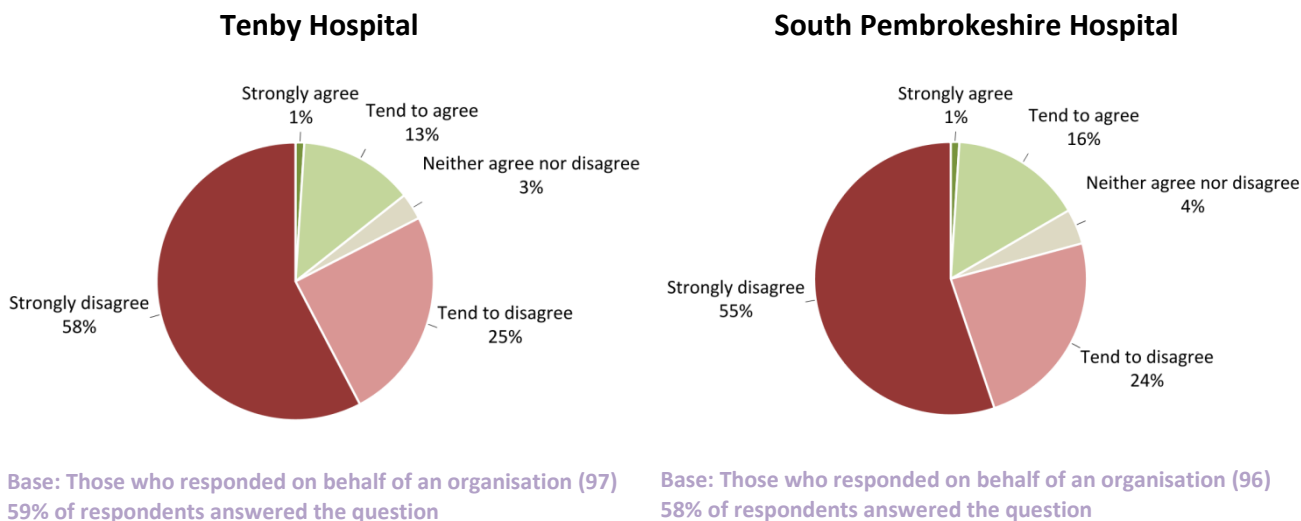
Tenby Hospital

Strongly agree
1%

Tend to agree
13%

Neither agree nor disagree
3%

Tend to disagree
25%

Strongly disagree
58%

Base: Those who responded on behalf of an organisation (97)
59% of respondents answered the question

South Pembrokeshire Hospital

Strongly agree
1%

Tend to agree
16%

Neither agree nor disagree
4%

Tend to disagree
24%

Strongly disagree
55%

Base: Those who responded on behalf of an organisation (96)
58% of respondents answered the question